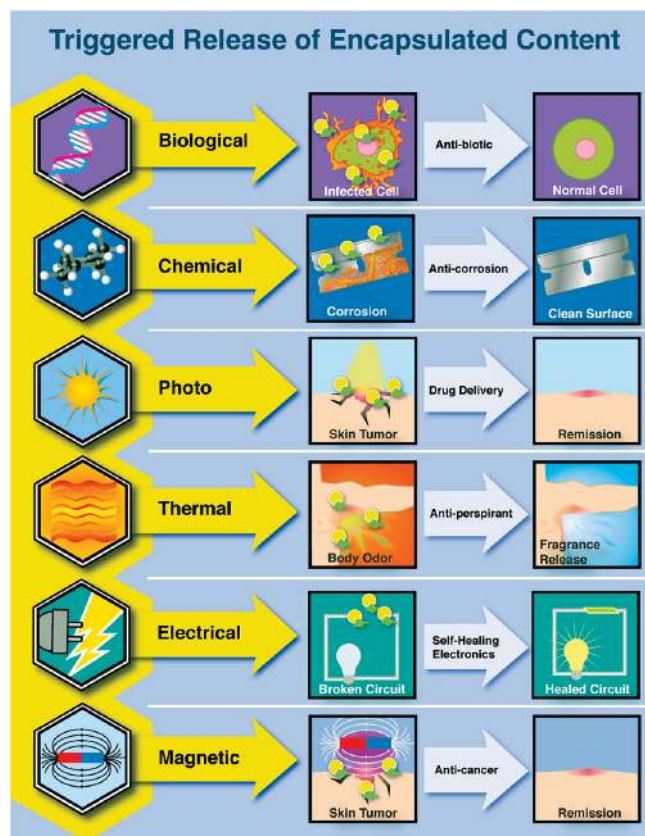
Triggered Release of Encapsulated Content

Biological
Infected Cell
Anti-biotic
Normal Cell

Chemical
Corrosion
Anti-corrosion
Clean Surface

Photo
Skin Tumor
Drug Delivery
Remission

Thermal
Body Odor
Anti-perspirant
Fragrance Release

Electrical
Broken Circuit
Self-Healing Electronics
Healed Circuit

Magnetic
Skin Tumor
Anti-cancer
Remission